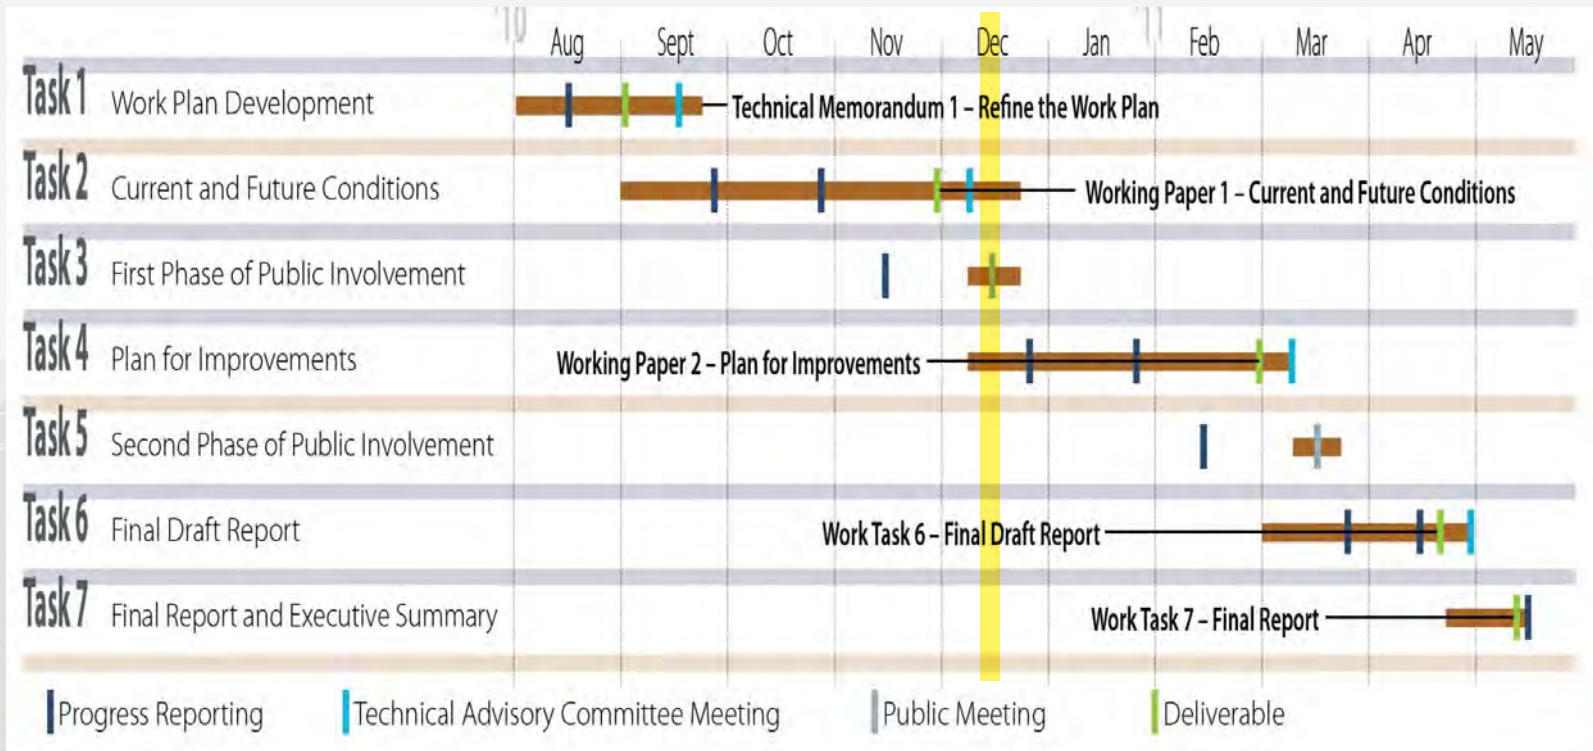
'10 Aug Sept Oct Nov Dec Jan '11 Feb Mar Apr May

Task 1 Work Plan Development
Technical Memorandum 1 – Refine the Work Plan

Task 2 Current and Future Conditions
Working Paper 1 – Current and Future Conditions

Task 3 First Phase of Public Involvement

Task 4 Plan for Improvements
Working Paper 2 – Plan for Improvements

Task 5 Second Phase of Public Involvement

Task 6 Final Draft Report
Work Task 6 – Final Draft Report

Task 7 Final Report and Executive Summary
Work Task 7 – Final Report

Progress Reporting Technical Advisory Committee Meeting Public Meeting Deliverable